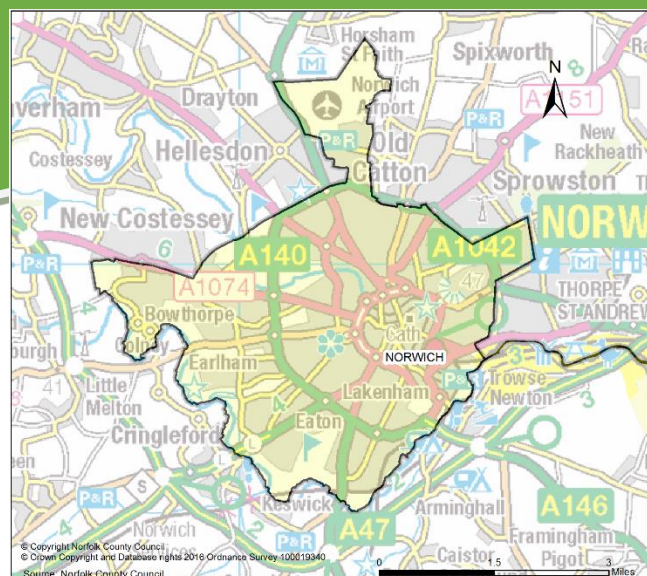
Horsham St Faith
Spixworth
N
Ra
verham
Drayton
Norwich Airport
A1151
P&R
Costessey
Hellesdon
P&R
Old Catton
New Rackheath
Sprowston
NORW
New Costessey
6
A140
A1042
P&R
A1074
47
THORPE ST ANDREW
Bowthorpe
Colney
Cath
NORWICH
burgh
3
Earlham
P&R
Trowse Newton
41
Little Melton
Lakenham
Cringleford
Eaton
3
een
P&R
Keswick
Arminghall
A146
P&R
Norwich
A47
Framingham Pigot
© Copyright Norfolk County Council
© Crown Copyright and Database rights 2016 Ordnance Survey 100019340
0
1.5
3
Miles
Caistor
Source: Norfolk County Council